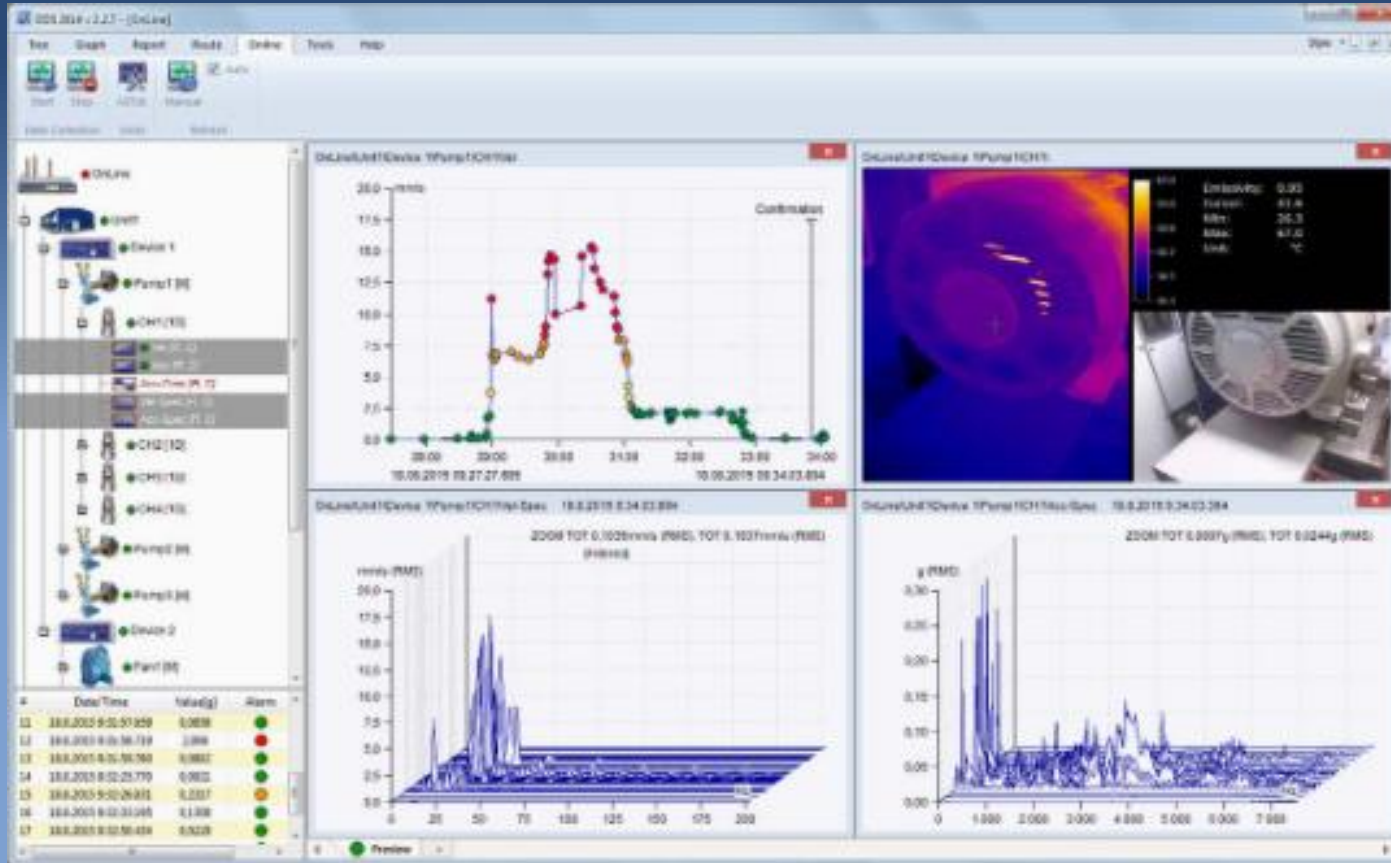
DDS 2014 v 2.2.7 - [OnLine]

Tree Graph Report Route Online Tools Help

Start Stop Manual

OnLine

Device 1

Pump1

CH1

CH2

CH3

CH4

Pump2

Pump3

Device 2

Fan1

| # | Date/Time | Value(g) | Alarm |
|---|---|---|---|
| 11 | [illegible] | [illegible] | |
| 12 | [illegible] | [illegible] | |
| 13 | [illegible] | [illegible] | |
| 14 | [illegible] | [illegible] | |
| 15 | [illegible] | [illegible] | |
| 16 | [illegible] | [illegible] | |
| 17 | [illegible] | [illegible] | |

Confirmation

20.0 mm/s

17.5

15.0

12.5

10.0

7.5

5.0

2.5

0.0

28:00 29:00 30:00 31:00 32:00 33:00 34:00

18.06.2015 09:27:27.605

18.06.2015 09:34:03.894

Emissivity: 0.95

Min:

Max:

Unit: °C

mm/s (RMS)

20.0

17.5

15.0

12.5

10.0

7.5

5.0

2.5

0.0

0 25 50 75 100 125 150 175 200

g (RMS)

0.30

0.25

0.20

0.15

0.10

0.05

0.00

0 1 000 2 000 3 000 4 000 5 000 6 000 7 000

Preview